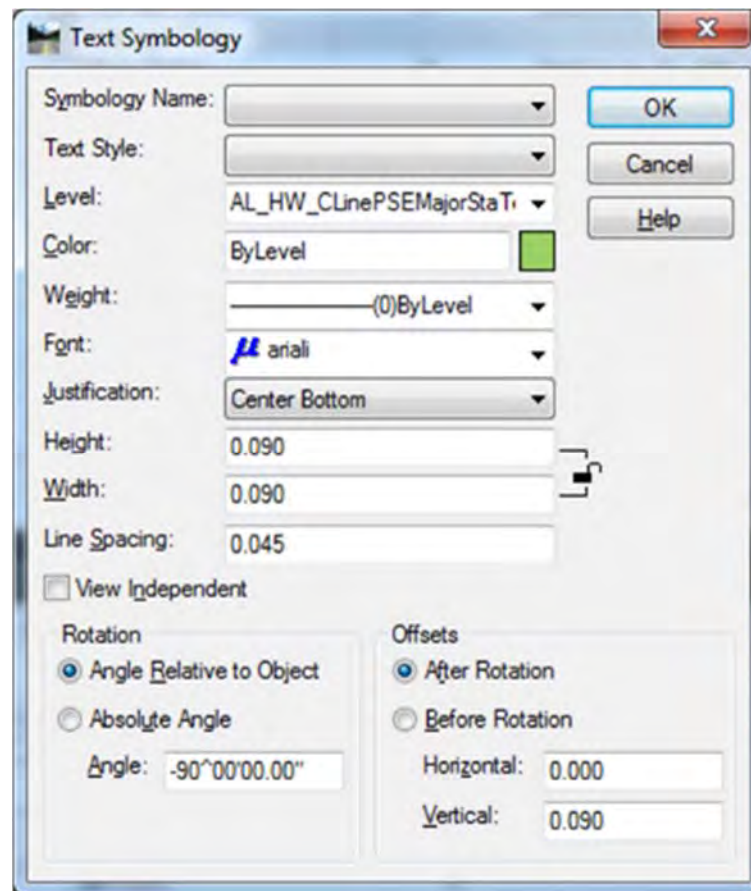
Text Symbology

Symbology Name:
Text Style:
Level: AL_HW_CLinePSEMajorStaT
Color: ByLevel
Weight: (0)ByLevel
Font: ariali
Justification: Center Bottom
Height: 0.090
Width: 0.090
Line Spacing: 0.045

OK
Cancel
Help

View Independent

Rotation
Angle Relative to Object
Absolute Angle
Angle: -90^00'00.00"

Offsets
After Rotation
Before Rotation
Horizontal: 0.000
Vertical: 0.090